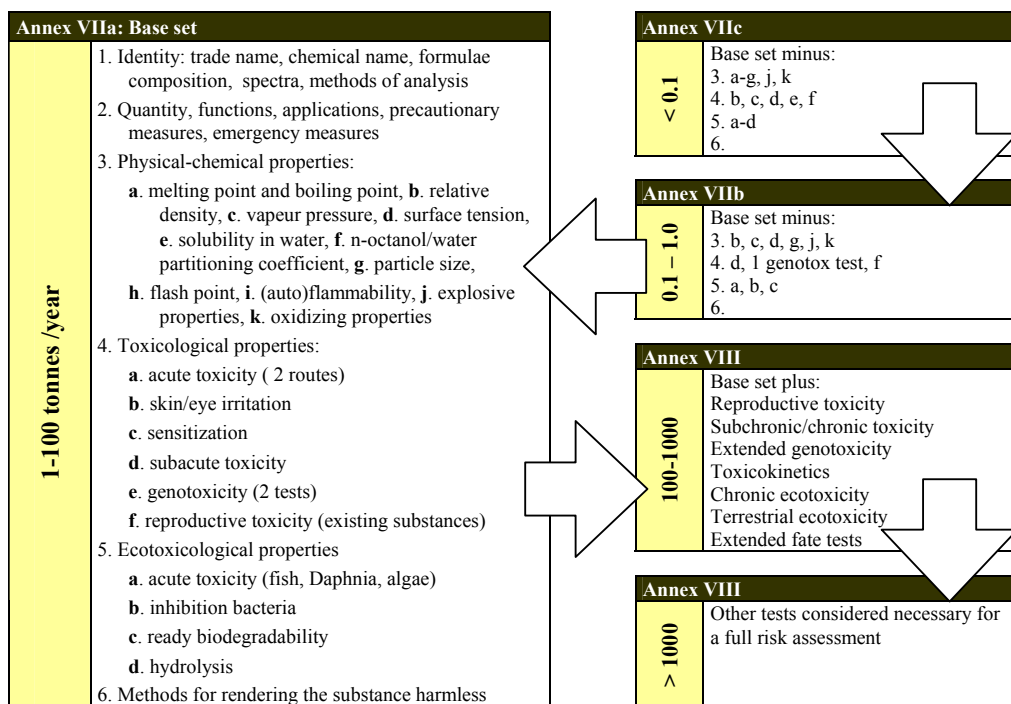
Annex VIIa: Base set

1-100 tonnes /year

1. Identity: trade name, chemical name, formulae composition, spectra, methods of analysis
2. Quantity, functions, applications, precautionary measures, emergency measures
3. Physical-chemical properties:
a. melting point and boiling point, b. relative density, c. vapeur pressure, d. surface tension, e. solubility in water, f. n-octanol/water partitioning coefficient, g. particle size,
h. flash point, i. (auto)flammability, j. explosive properties, k. oxidizing properties
4. Toxicological properties:
a. acute toxicity ( 2 routes)
b. skin/eye irritation
c. sensitization
d. subacute toxicity
e. genotoxicity (2 tests)
f. reproductive toxicity (existing substances)
5. Ecotoxicological properties
a. acute toxicity (fish, Daphnia, algae)
b. inhibition bacteria
c. ready biodegradability
d. hydrolysis
6. Methods for rendering the substance harmless

Annex VIIc
< 0.1
Base set minus:
3. a-g, j, k
4. b, c, d, e, f
5. a-d
6.

Annex VIIb
0.1 – 1.0
Base set minus:
3. b, c, d, g, j, k
4. d, 1 genotox test, f
5. a, b, c
6.

Annex VIII
100-1000
Base set plus:
Reproductive toxicity
Subchronic/chronic toxicity
Extended genotoxicity
Toxicokinetics
Chronic ecotoxicity
Terrestrial ecotoxicity
Extended fate tests

Annex VIII
> 1000
Other tests considered necessary for a full risk assessment